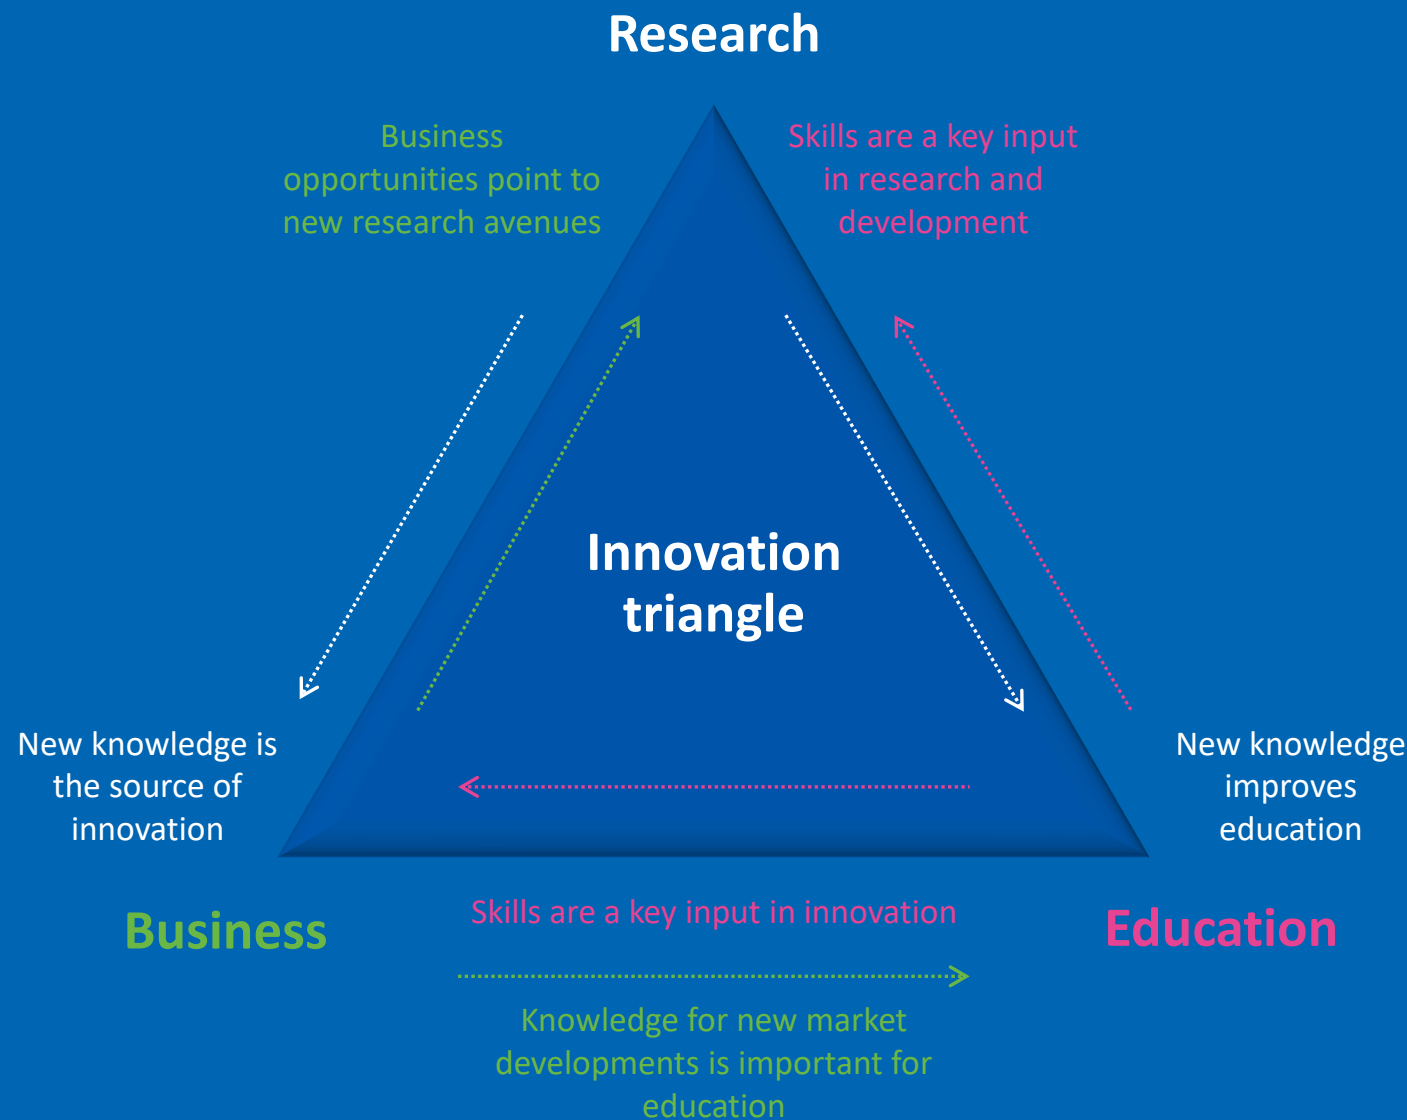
Research

Business opportunities point to new research avenues

Skills are a key input in research and development

Innovation triangle

New knowledge is the source of innovation

New knowledge improves education

Business

Skills are a key input in innovation

Education

Knowledge for new market developments is important for education